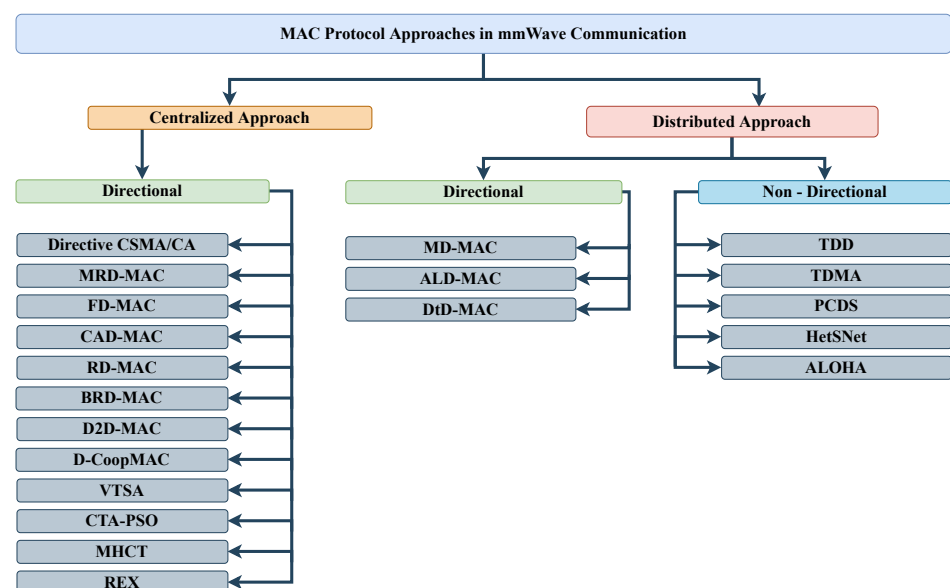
MAC Protocol Approaches in mmWave Communication

Centralized Approach

Directional

Directive CSMA/CA
MRD-MAC
FD-MAC
CAD-MAC
RD-MAC
BRD-MAC
D2D-MAC
D-CoopMAC
VTSA
CTA-PSO
MHCT
REX

Distributed Approach

Directional

MD-MAC
ALD-MAC
DtD-MAC

Non - Directional

TDD
TDMA
PCDS
HetSNet
ALOHA